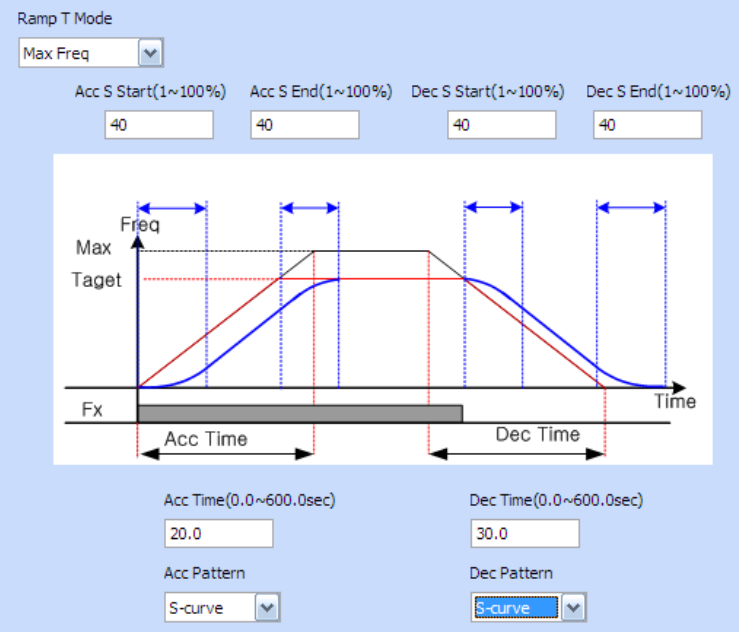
Ramp T Mode

Max Freq

Acc S Start(1~100%)
40

Acc S End(1~100%)
40

Dec S Start(1~100%)
40

Dec S End(1~100%)
40

Freq

Max

Taget

Fx

Time

Acc Time

Dec Time

Acc Time(0.0~600.0sec)
20.0

Dec Time(0.0~600.0sec)
30.0

Acc Pattern
S-curve

Dec Pattern
S-curve